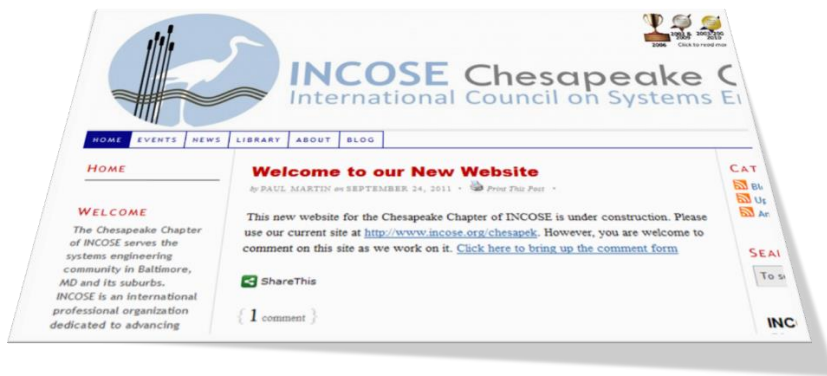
2006 2001 & 2009 2003, 2010 Click to read mor

INCOSE Chesapeake C
International Council on Systems E

HOME EVENTS NEWS LIBRARY ABOUT BLOG

HOME

WELCOME

The Chesapeake Chapter of INCOSE serves the systems engineering community in Baltimore, MD and its suburbs. INCOSE is an international professional organization dedicated to advancing

Welcome to our New Website

by PAUL MARTIN on SEPTEMBER 24, 2011 • Print This Post •

This new website for the Chesapeake Chapter of INCOSE is under construction. Please use our current site at http://www.incose.org/chesapek. However, you are welcome to comment on this site as we work on it. Click here to bring up the comment form

ShareThis

{ 1 comment }

CAT

Bl

Up

An

SEA

To s

INC